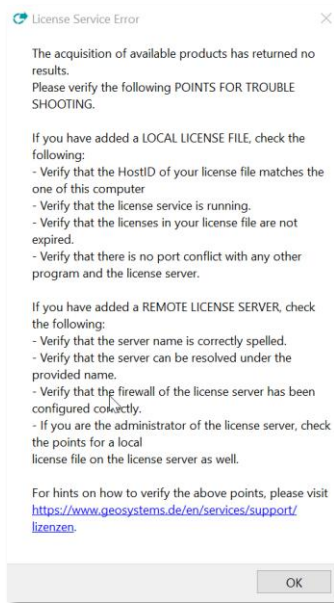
License Service Error

The acquisition of available products has returned no results.
Please verify the following POINTS FOR TROUBLE SHOOTING.

If you have added a LOCAL LICENSE FILE, check the following:
- Verify that the HostID of your license file matches the one of this computer
- Verify that the license service is running.
- Verify that the licenses in your license file are not expired.
- Verify that there is no port conflict with any other program and the license server.

If you have added a REMOTE LICENSE SERVER, check the following:
- Verify that the server name is correctly spelled.
- Verify that the server can be resolved under the provided name.
- Verify that the firewall of the license server has been configured correctly.
- If you are the administrator of the license server, check the points for a local
license file on the license server as well.

For hints on how to verify the above points, please visit https://www.geosystems.de/en/services/support/lizenzen.

OK